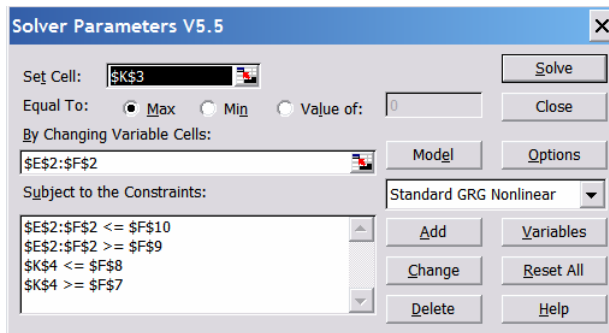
Solver Parameters V5.5

X

Set Cell: $K$3

Solve

Equal To: Max Min Value of: 0

Close

By Changing Variable Cells:

$E$2:$F$2

Model

Options

Subject to the Constraints:

Standard GRG Nonlinear

$E$2:$F$2 <= $F$10
$E$2:$F$2 >= $F$9
$K$4 <= $F$8
$K$4 >= $F$7

Add

Variables

Change

Reset All

Delete

Help